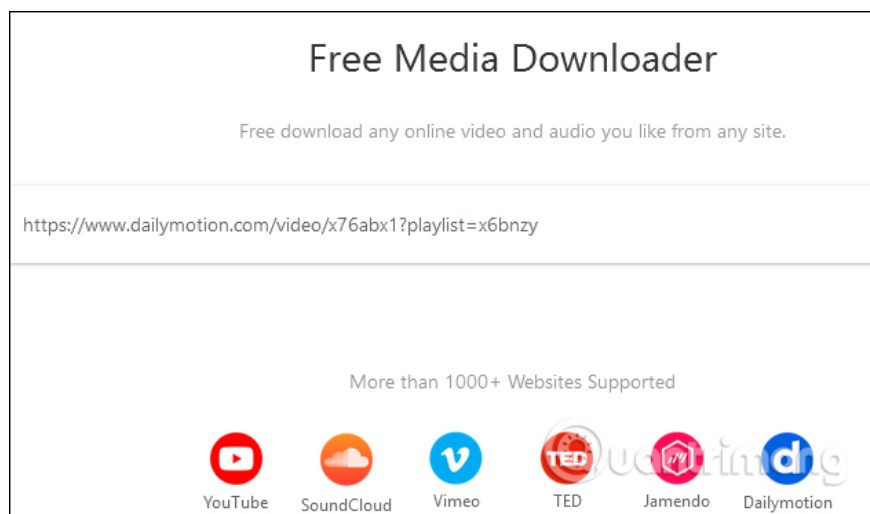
Free Media Downloader

Free download any online video and audio you like from any site.

https://www.dailymotion.com/video/x76abx1?playlist=x6bnzy

More than 1000+ Websites Supported

YouTube SoundCloud Vimeo TED Jamendo Dailymotion